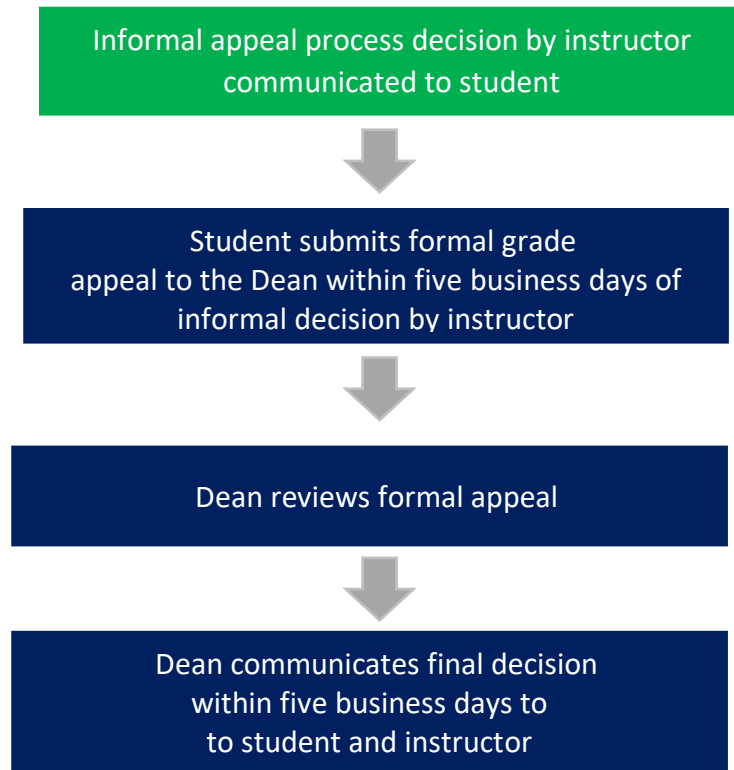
Informal appeal process decision by instructor communicated to student

Student submits formal grade appeal to the Dean within five business days of informal decision by instructor

Dean reviews formal appeal

Dean communicates final decision within five business days to to student and instructor